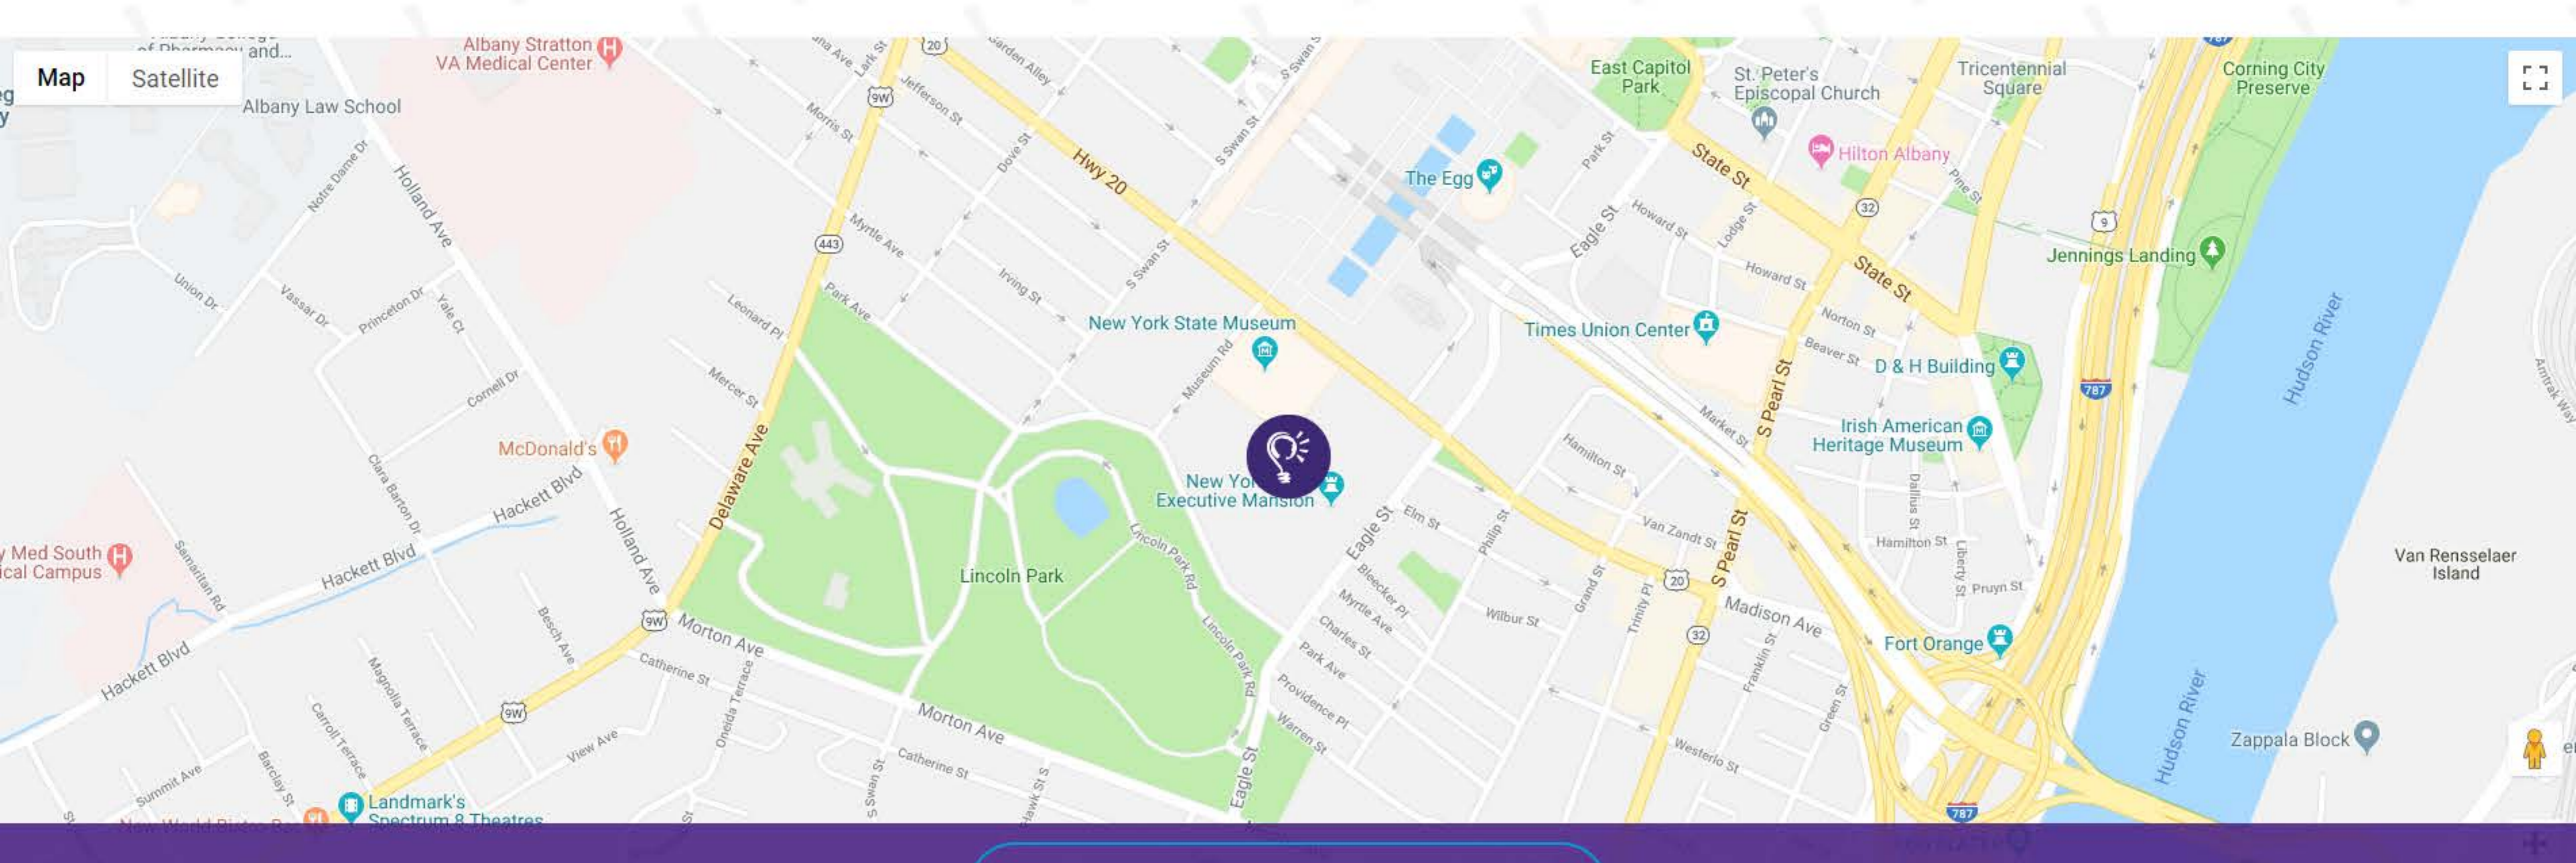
Map
Satellite

Albany Stratton VA Medical Center
Albany Law School
East Capitol Park
St. Peter's Episcopal Church
Tricentennial Square
Corning City Preserve
Hilton Albany
The Egg
State St
Jennings Landing
New York State Museum
Times Union Center
D & H Building
Irish American Heritage Museum
Hudson River
McDonald's
New York Executive Mansion
Lincoln Park
Med South ical Campus
Van Rensselaer Island
Fort Orange
Madison Ave
Zappala Block
Hudson River
Landmark's Spectrum 8 Theatres
Hwy 20
Holland Ave
Delaware Ave
Hackett Blvd
Morton Ave
Eagle St
S Pearl St
Lincoln Park Rd
Notre Dame Dr
Union Dr
Vassar Dr
Princeton Dr
Yale Ct
Cornell Dr
Clara Barton Dr
Samaritan Rd
Besch Ave
Magnolia Terrace
Carroll Terrace
Barclay St
Summit Ave
View Ave
Oneida Terrace
Catherine St
Swan St
Hawk St
Leonard Pl
Mercer St
Park Ave
Myrtle Ave
Irving St
Dove St
Morris St
Jefferson St
Lark St
S Swan St
Museum Rd
Elm St
Philip St
Bleecker Pl
Charles St
Providence Pl
Warren St
Wilbur St
Grand St
Trinity Pl
Franklin St
Green St
Westerlo St
Hamilton St
Van Zandt St
Market St
Beaver St
Norton St
Howard St
Lodge St
Park St
Dallius St
Liberty St
Pruyn St
Pine St
Garden Alley
20
9W
443
32
9
787